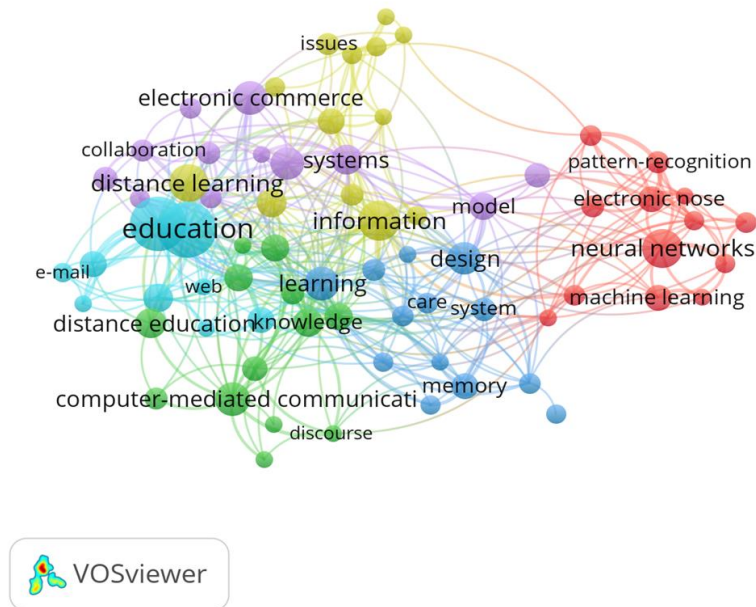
issues
electronic commerce
collaboration
systems
distance learning
education
information
model
pattern-recognition
electronic nose
neural networks
e-mail
web
learning
design
care
system
machine learning
distance education
knowledge
memory
computer-mediated communicati
discourse

VOSviewer